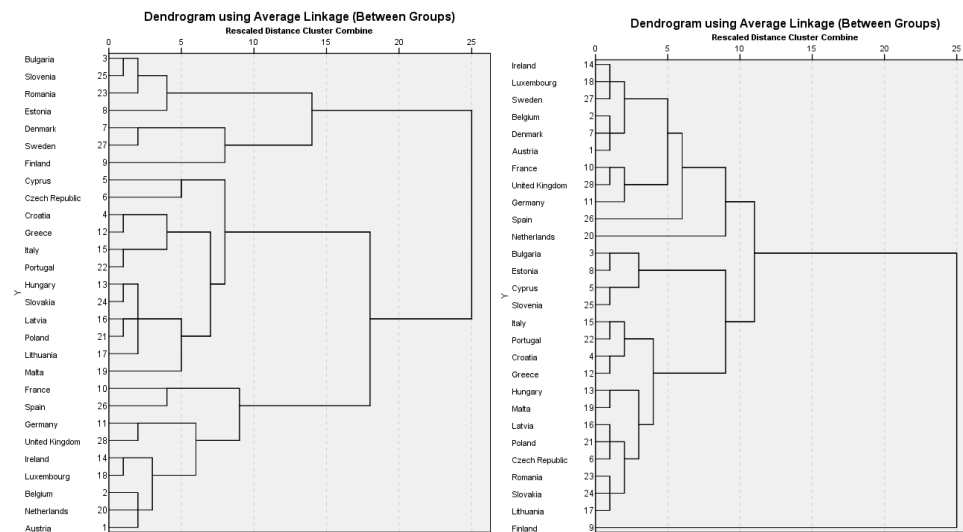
Dendrogram using Average Linkage (Between Groups)
Rescaled Distance Cluster Combine

0 5 10 15 20 25

Y

Bulgaria 3
Slovenia 25
Romania 23
Estonia 8
Denmark 7
Sweden 27
Finland 9
Cyprus 5
Czech Republic 6
Croatia 4
Greece 12
Italy 15
Portugal 22
Hungary 13
Slovakia 24
Latvia 16
Poland 21
Lithuania 17
Malta 19
France 10
Spain 26
Germany 11
United Kingdom 28
Ireland 14
Luxembourg 18
Belgium 2
Netherlands 20
Austria 1

Dendrogram using Average Linkage (Between Groups)
Rescaled Distance Cluster Combine

0 5 10 15 20 25

Y

Ireland 14
Luxembourg 18
Sweden 27
Belgium 2
Denmark 7
Austria 1
France 10
United Kingdom 28
Germany 11
Spain 26
Netherlands 20
Bulgaria 3
Estonia 8
Cyprus 5
Slovenia 25
Italy 15
Portugal 22
Croatia 4
Greece 12
Hungary 13
Malta 19
Latvia 16
Poland 21
Czech Republic 6
Romania 23
Slovakia 24
Lithuania 17
Finland 9